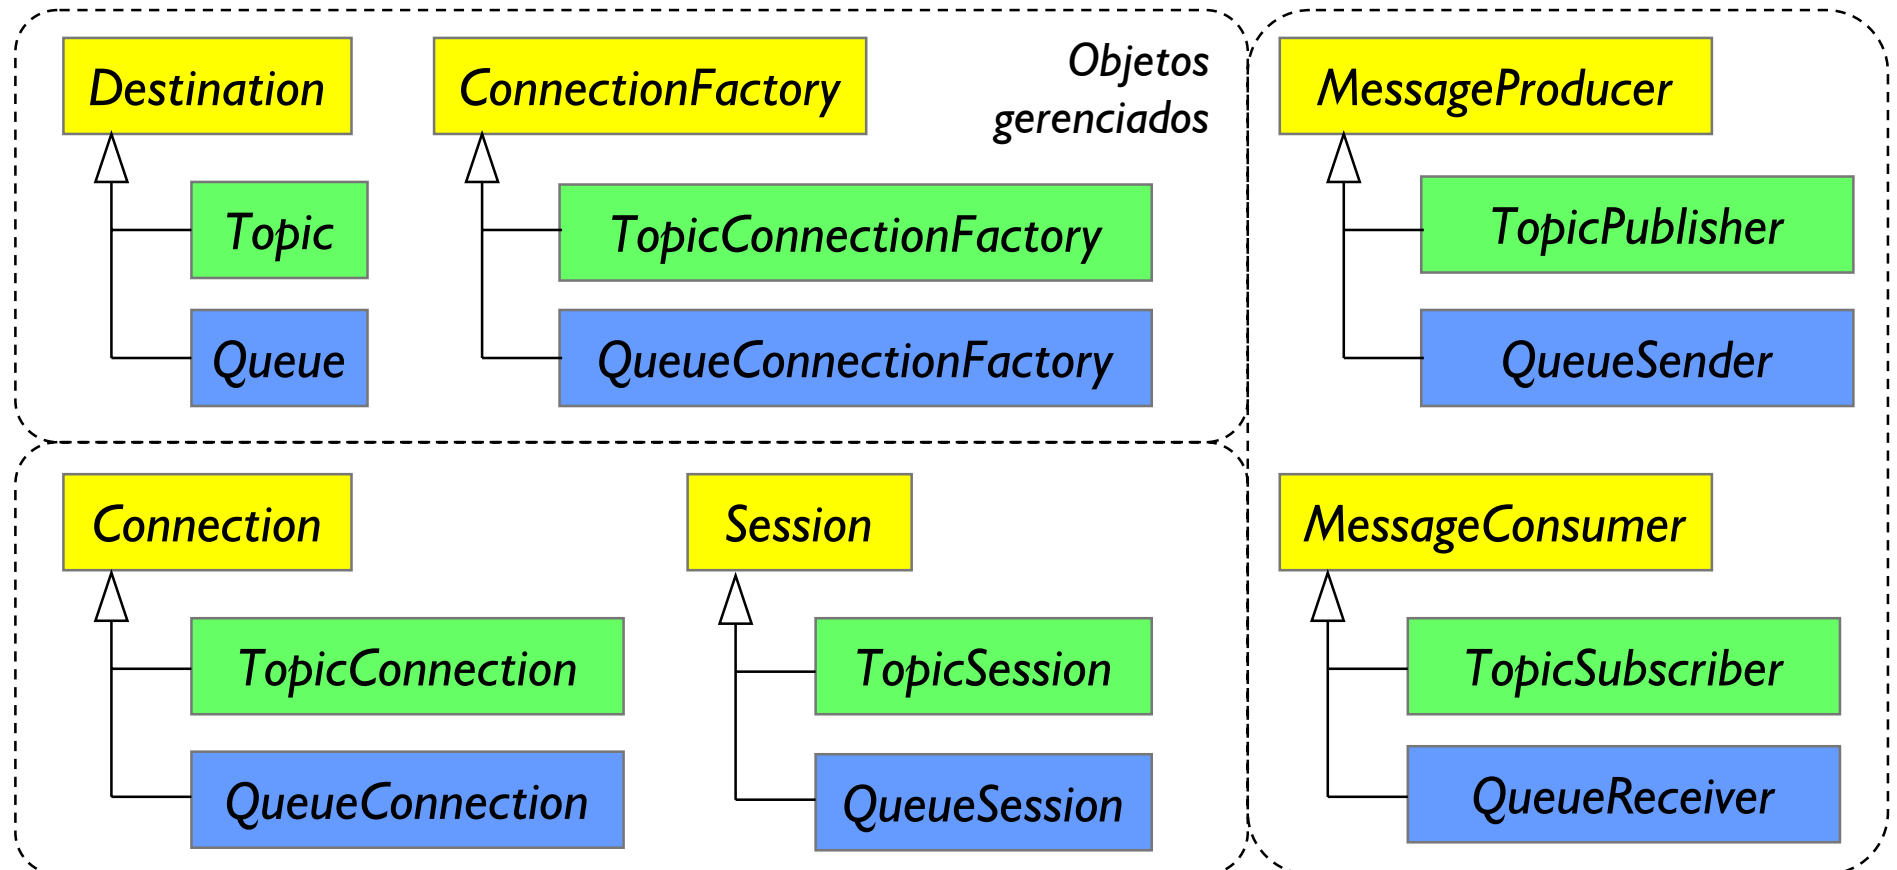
Destination

Topic

Queue

ConnectionFactory

TopicConnectionFactory

QueueConnectionFactory

Objetos gerenciados

MessageProducer

TopicPublisher

QueueSender

Connection

TopicConnection

QueueConnection

Session

TopicSession

QueueSession

MessageConsumer

TopicSubscriber

QueueReceiver